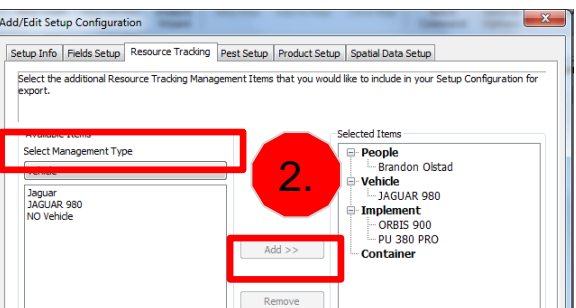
Add/Edit Setup Configuration

Setup Info | Fields Setup | Resource Tracking | Pest Setup | Product Setup | Spatial Data Setup

Select the additional Resource Tracking Management Items that you would like to include in your Setup Configuration for export.

Available Items
Select Management Type
Vehicle

Jaguar
JAGUAR 980
NO Vehicle

2.

Add >>

Remove

Selected Items
People
Brandon Olstad
Vehicle
JAGUAR 980
Implement
ORBIS 900
PU 380 PRO
Container